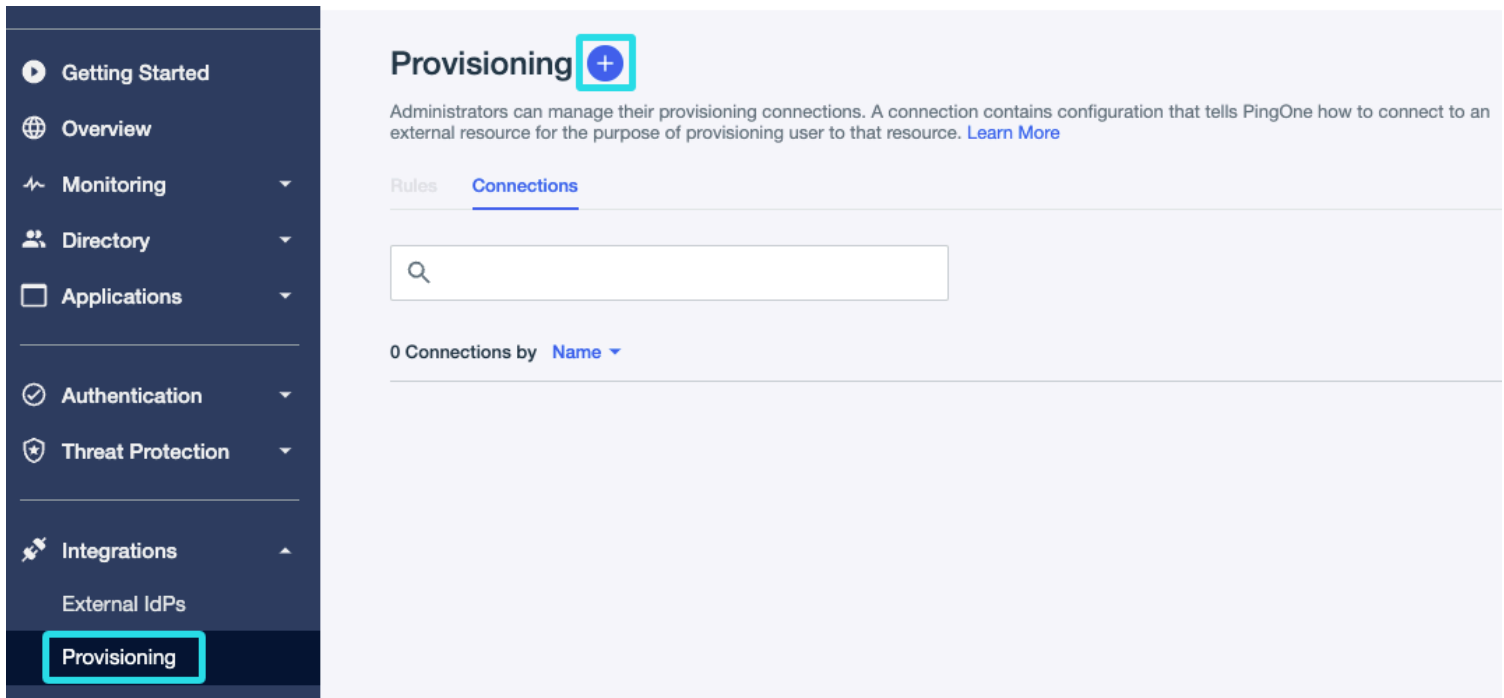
Getting Started
Overview
Monitoring
Directory
Applications
Authentication
Threat Protection
Integrations
External IdPs
Provisioning

Provisioning +

Administrators can manage their provisioning connections. A connection contains configuration that tells PingOne how to connect to an external resource for the purpose of provisioning user to that resource. Learn More

Rules Connections

0 Connections by Name